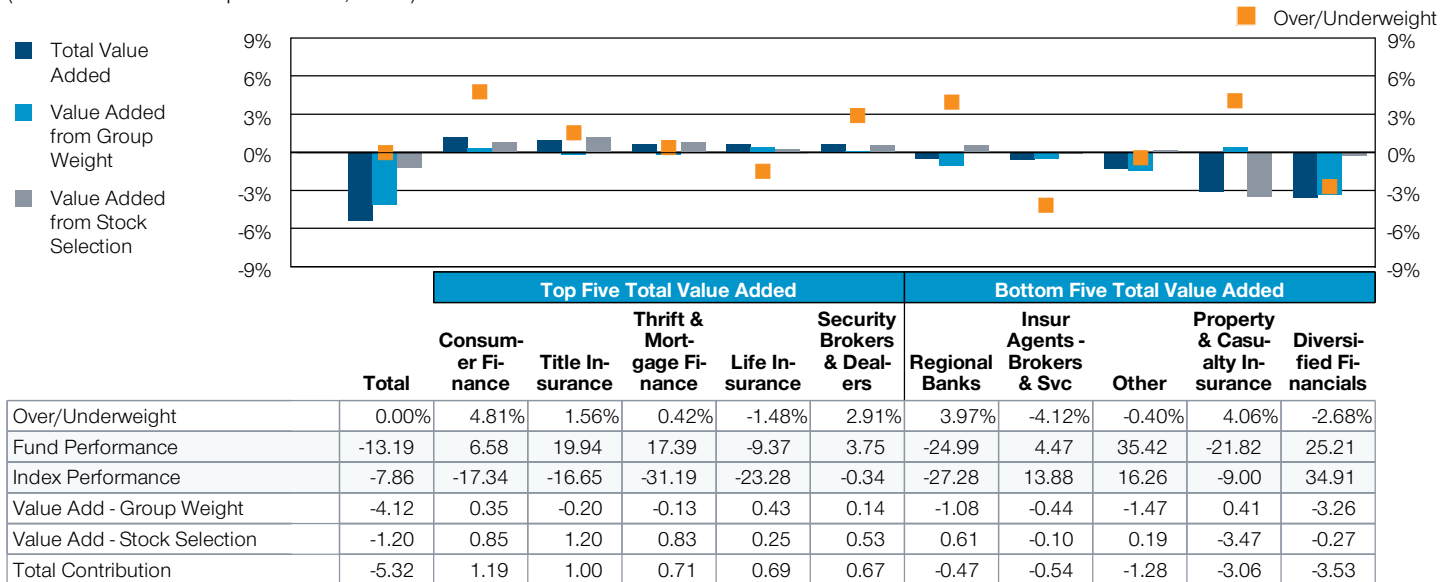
Over/Underweight

Total Value Added

Value Added from Group Weight

Value Added from Stock Selection

9%
6%
3%
0%
-3%
-6%
-9%

9%
6%
3%
0%
-3%
-6%
-9%

Top Five Total Value Added

Bottom Five Total Value Added

| | Total | Consumer Finance | Title Insurance | Thrift & Mortgage Finance | Life Insurance | Security Brokers & Dealers | Regional Banks | Insur Agents - Brokers & Svc | Other | Property & Casualty Insurance | Diversified Financials |
|---|---|---|---|---|---|---|---|---|---|---|---|
| Over/Underweight | 0.00% | 4.81% | 1.56% | 0.42% | -1.48% | 2.91% | 3.97% | -4.12% | -0.40% | 4.06% | -2.68% |
| Fund Performance | -13.19 | 6.58 | 19.94 | 17.39 | -9.37 | 3.75 | -24.99 | 4.47 | 35.42 | -21.82 | 25.21 |
| Index Performance | -7.86 | -17.34 | -16.65 | -31.19 | -23.28 | -0.34 | -27.28 | 13.88 | 16.26 | -9.00 | 34.91 |
| Value Add - Group Weight | -4.12 | 0.35 | -0.20 | -0.13 | 0.43 | 0.14 | -1.08 | -0.44 | -1.47 | 0.41 | -3.26 |
| Value Add - Stock Selection | -1.20 | 0.85 | 1.20 | 0.83 | 0.25 | 0.53 | 0.61 | -0.10 | 0.19 | -3.47 | -0.27 |
| Total Contribution | -5.32 | 1.19 | 1.00 | 0.71 | 0.69 | 0.67 | -0.47 | -0.54 | -1.28 | -3.06 | -3.53 |